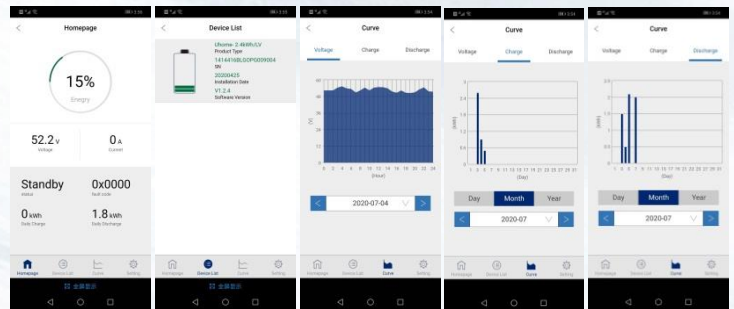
Homepage

15%
Energy

52.2 V
Voltage

0 A
Current

Standby
status

0x0000
fault code

0 kWh
Daily Charge

1.8 kWh
Daily Discharge

Homepage Device List Curve Setting

全屏显示

Device List

Uhome- 2.4kWh/LV
Product Type
1414416BLOOP0009004
SN
20200425
Installation Date
V1.2.4
Software Version

Homepage Device List Curve Setting

全屏显示

Curve

Voltage Charge Discharge

60
50
40
30
20
10
0

(V)

0 2 4 6 8 10 12 14 16 18 20 22 24
(Hour)

2020-07-04

Homepage Device List Curve Setting

Curve

Voltage Charge Discharge

(kWh)

0.4
0.3
0.2
0.1
0

1 3 5 7 9 11 13 15 17 19 21 23 25 27 29 31
(Day)

Day Month Year

2020-07

Homepage Device List Curve Setting

Curve

Voltage Charge Discharge

(kWh)

2
1.5
1
0.5
0

1 3 5 7 9 11 13 15 17 19 21 23 25 27 29 31
(Day)

Day Month Year

2020-07

Homepage Device List Curve Setting